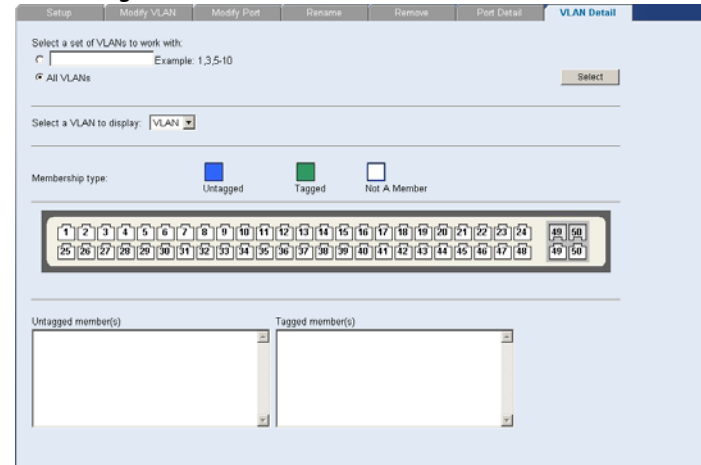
Setup | Modify VLAN | Modify Port | Rename | Remove | Port Detail | VLAN Detail

Select a set of VLANs to work with:

Example: 1,3,5-10

All VLANs

Select

Select a VLAN to display: VLAN

Membership type:

Untagged

Tagged

Not A Member

1 2 3 4 5 6 7 8 9 10 11 12 13 14 15 16 17 18 19 20 21 22 23 24 49 50

25 26 27 28 29 30 31 32 33 34 35 36 37 38 39 40 41 42 43 44 45 46 47 48 49 50

Untagged member(s)

Tagged member(s)